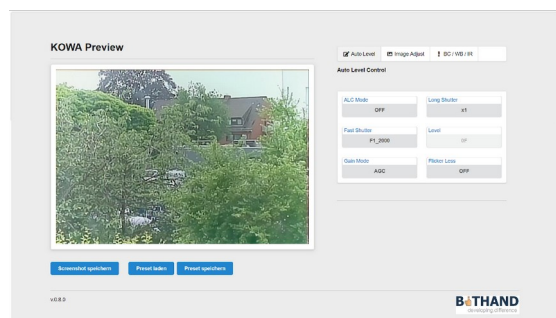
KOWA Preview

Auto Level | Image Adjust | BC / WB / IR

Auto Level Control

ALC Mode
OFF

Long Shutter
x1

Fast Shutter
F1_2000

Level
0F

Gain Mode
AGC

Flicker Less
OFF

Screenshot speichern | Preset laden | Preset speichern

v.0.8.3

B♦THAND
developing difference